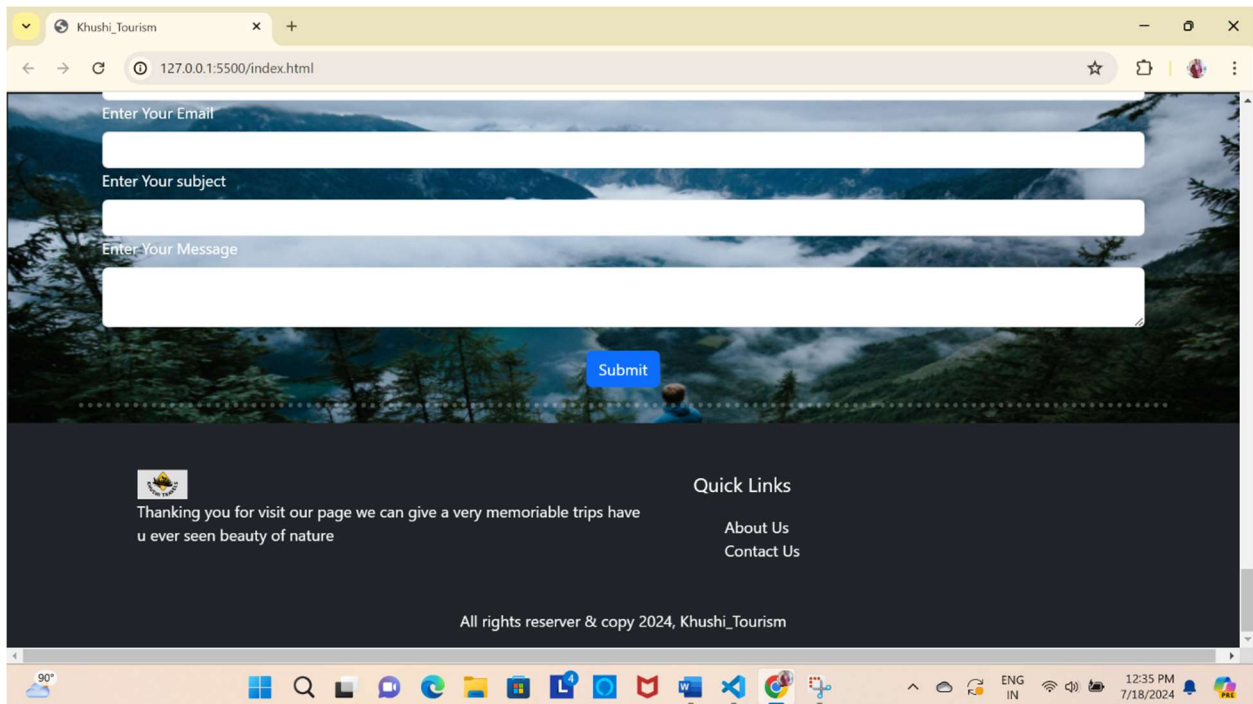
Khushi_Tourism

127.0.0.1:5500/index.html

Enter Your Email

Enter Your subject

Enter Your Message

Submit

Thanking you for visit our page we can give a very memoriable trips have u ever seen beauty of nature

Quick Links

About Us
Contact Us

All rights reserver & copy 2024, Khushi_Tourism

90°

ENG
IN

12:35 PM
7/18/2024